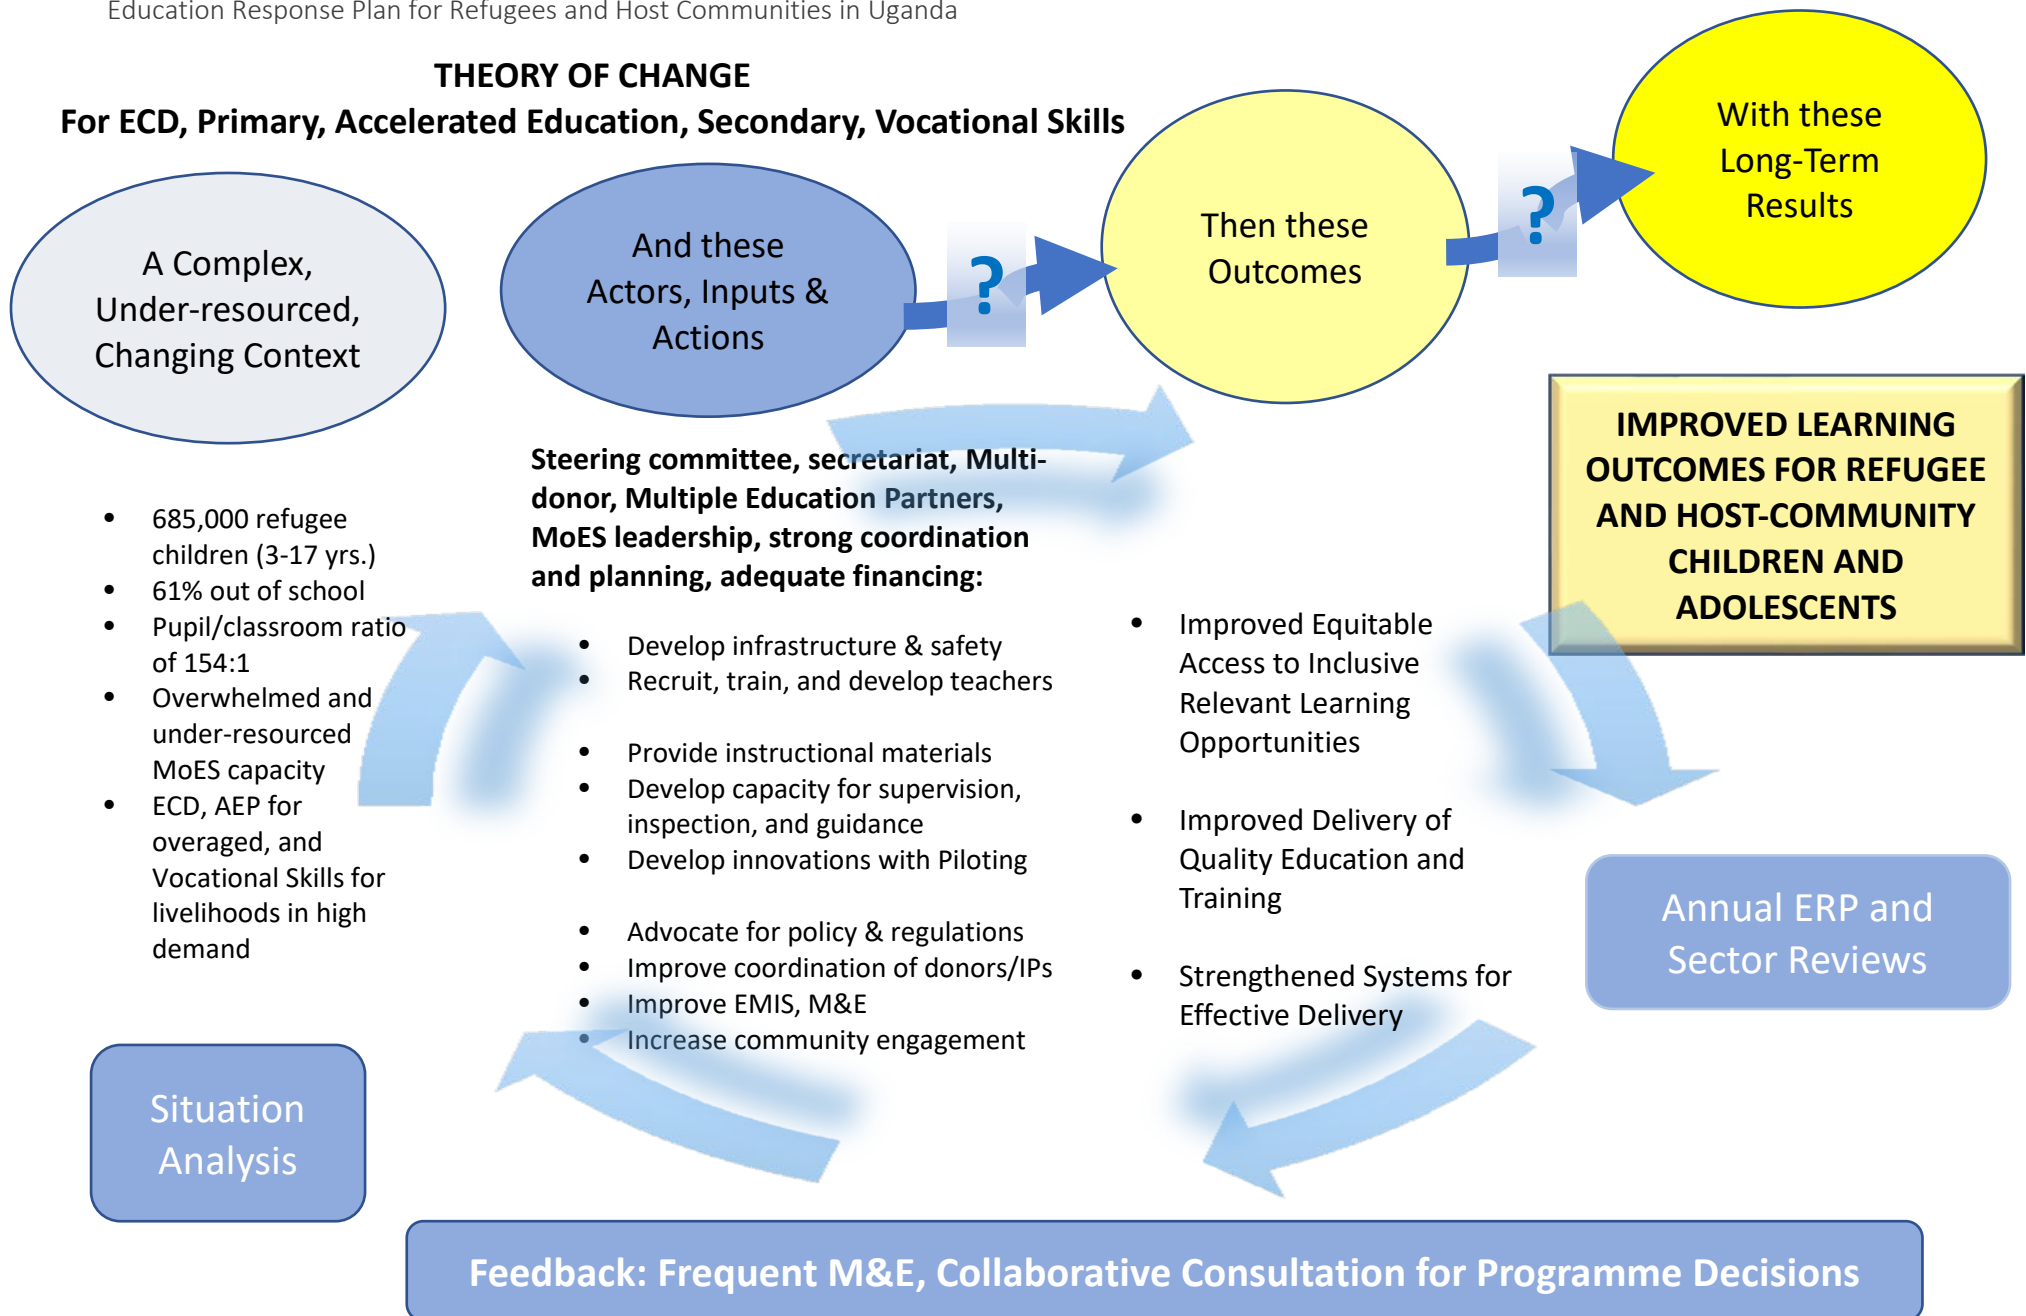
Education Response Plan for Refugees and Host Communities in Uganda

THEORY OF CHANGE
For ECD, Primary, Accelerated Education, Secondary, Vocational Skills

A Complex, Under-resourced, Changing Context

And these Actors, Inputs & Actions

?

Then these Outcomes

?

With these Long-Term Results

IMPROVED LEARNING OUTCOMES FOR REFUGEE AND HOST-COMMUNITY CHILDREN AND ADOLESCENTS

- 685,000 refugee children (3-17 yrs.)
- 61% out of school
- Pupil/classroom ratio of 154:1
- Overwhelmed and under-resourced MoES capacity
- ECD, AEP for overaged, and Vocational Skills for livelihoods in high demand

Steering committee, secretariat, Multi-donor, Multiple Education Partners, MoES leadership, strong coordination and planning, adequate financing:

- Develop infrastructure & safety
- Recruit, train, and develop teachers

- Provide instructional materials
- Develop capacity for supervision, inspection, and guidance
- Develop innovations with Piloting

- Advocate for policy & regulations
- Improve coordination of donors/IPs
- Improve EMIS, M&E
- Increase community engagement

- Improved Equitable Access to Inclusive Relevant Learning Opportunities

- Improved Delivery of Quality Education and Training

- Strengthened Systems for Effective Delivery

Annual ERP and Sector Reviews

Situation Analysis

Feedback: Frequent M&E, Collaborative Consultation for Programme Decisions